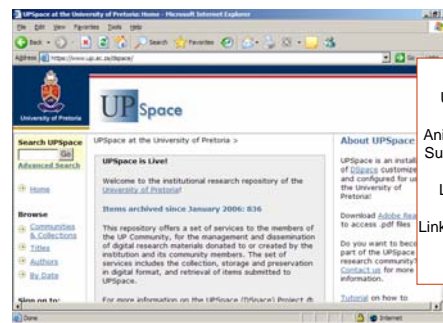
UPSpace at the University of Pretoria Home - Microsoft Internet Explorer

File Edit View Favorites Tools Help

Back Search Favorites

Address https://www.up.ac.za/dspace/

University of Pretoria

UPSpace

Search UPSpace

Go

Advanced Search

Home

Browse

Communities & Collections

Titles

Authors

By Date

Sign on to:

UPSpace at the University of Pretoria >

UPSpace is Live!

Welcome to the institutional research repository of the University of Pretoria!

Items archived since January 2006: 836

This repository offers a set of services to the members of the UP Community, for the management and dissemination of digital research materials donated to or created by the institution and its community members. The set of services includes the collection, storage and preservation in digital format, and retrieval of items submitted to UPSpace.

For more information on the UPSpace (DSpace) Project

About UPSpace

UPSpace is an install of DSpace customize and configured for u the University of Pretoria!

Download Adobe Rea to access .pdf files

Do you want to beco part of the UPSpace research community Contact us for more information.

Tutorial on how to

U

Ani

Su

L

Link

Done

Internet